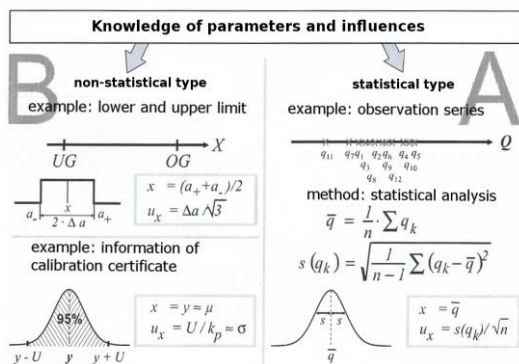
Knowledge of parameters and influences

B

non-statistical type

example: lower and upper limit

$UG$ $OG$ $X$

$a_-$ $x$ $2 \cdot \Delta a$ $a_+$

$x = (a_+ + a_-)/2$
$u_x = \Delta a / \sqrt{3}$

example: information of calibration certificate

95%

$y-U$ $y$ $y+U$

$x = y \approx \mu$
$u_x = U / k_p \approx \sigma$

A

statistical type

example: observation series

$Q$

$q_{11}$ $q_7 q_1$ $q_2 q_6$ $q_4 q_5$ $q_3$ $q_9$ $q_{10}$ $q_8$ $q_{12}$

method: statistical analysis

$\overline{q} = \frac{1}{n} \cdot \sum q_k$

$s(q_k) = \sqrt{\frac{1}{n-1} \sum (q_k - \overline{q})^2}$

$s$ $s$

$\overline{q}$

$x = \overline{q}$
$u_x = s(q_k)/\sqrt{n}$